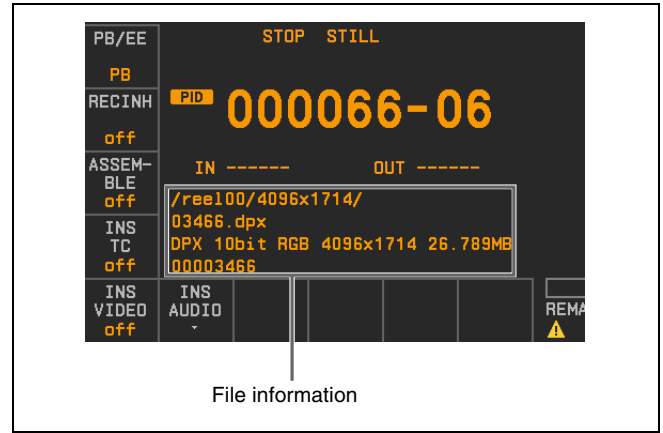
PB/EE
PB
RECINH
off
ASSEM-BLE
off
INS
TC
off
INS
VIDEO
off
INS
AUDIO

STOP STILL

PID 000066-06

IN ------ OUT ------

/reel00/4096x1714/
03466.dpx
DPX 10bit RGB 4096x1714 26.789MB
00003466

REMA

File information